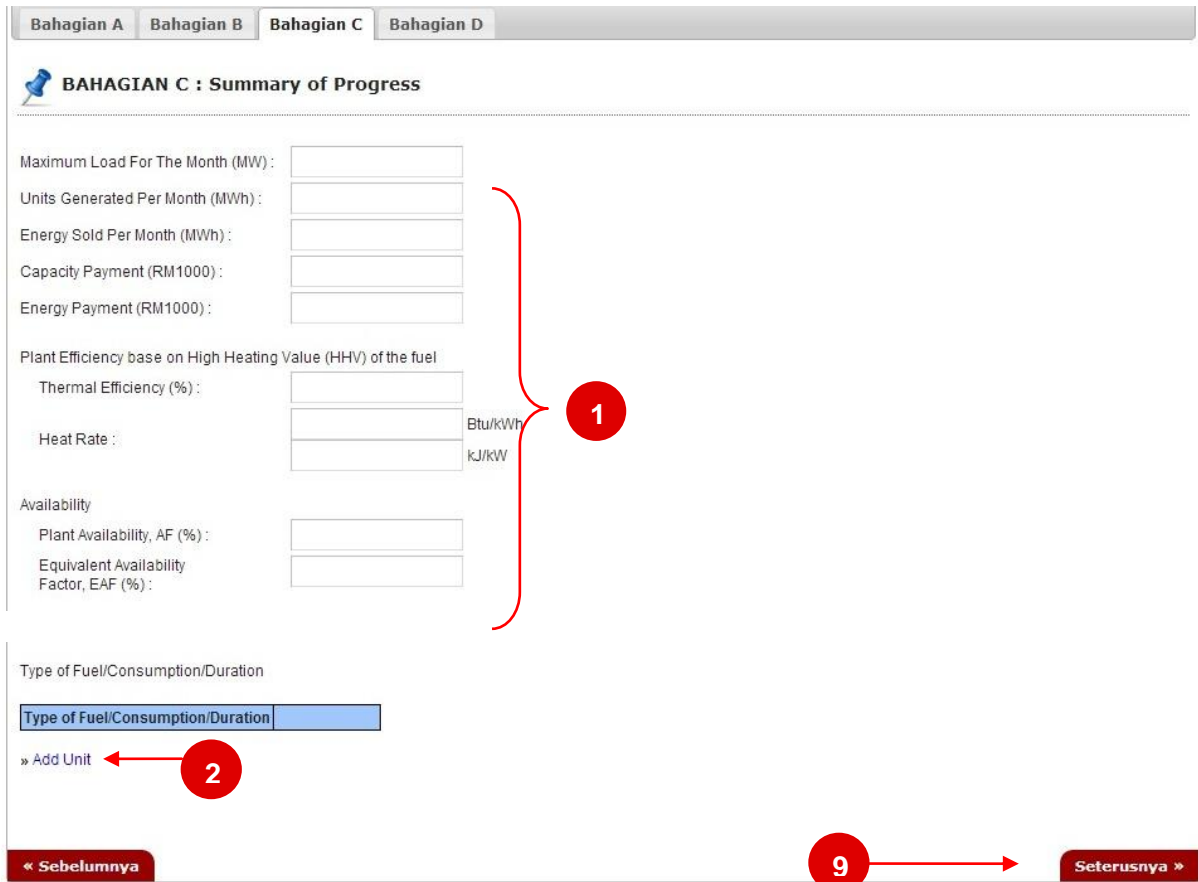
Bahagian A Bahagian B Bahagian C Bahagian D

BAHAGIAN C : Summary of Progress

Maximum Load For The Month (MW) :

Units Generated Per Month (MWh) :

Energy Sold Per Month (MWh) :

Capacity Payment (RM1000) :

Energy Payment (RM1000) :

Plant Efficiency base on High Heating Value (HHV) of the fuel

Thermal Efficiency (%) :

Heat Rate : Btu/kWh kJ/kW

1

Availability

Plant Availability, AF (%) :

Equivalent Availability Factor, EAF (%) :

Type of Fuel/Consumption/Duration

| Type of Fuel/Consumption/Duration | |
|---|---|

» Add Unit

2

« Sebelumnya

9

Seterusnya »